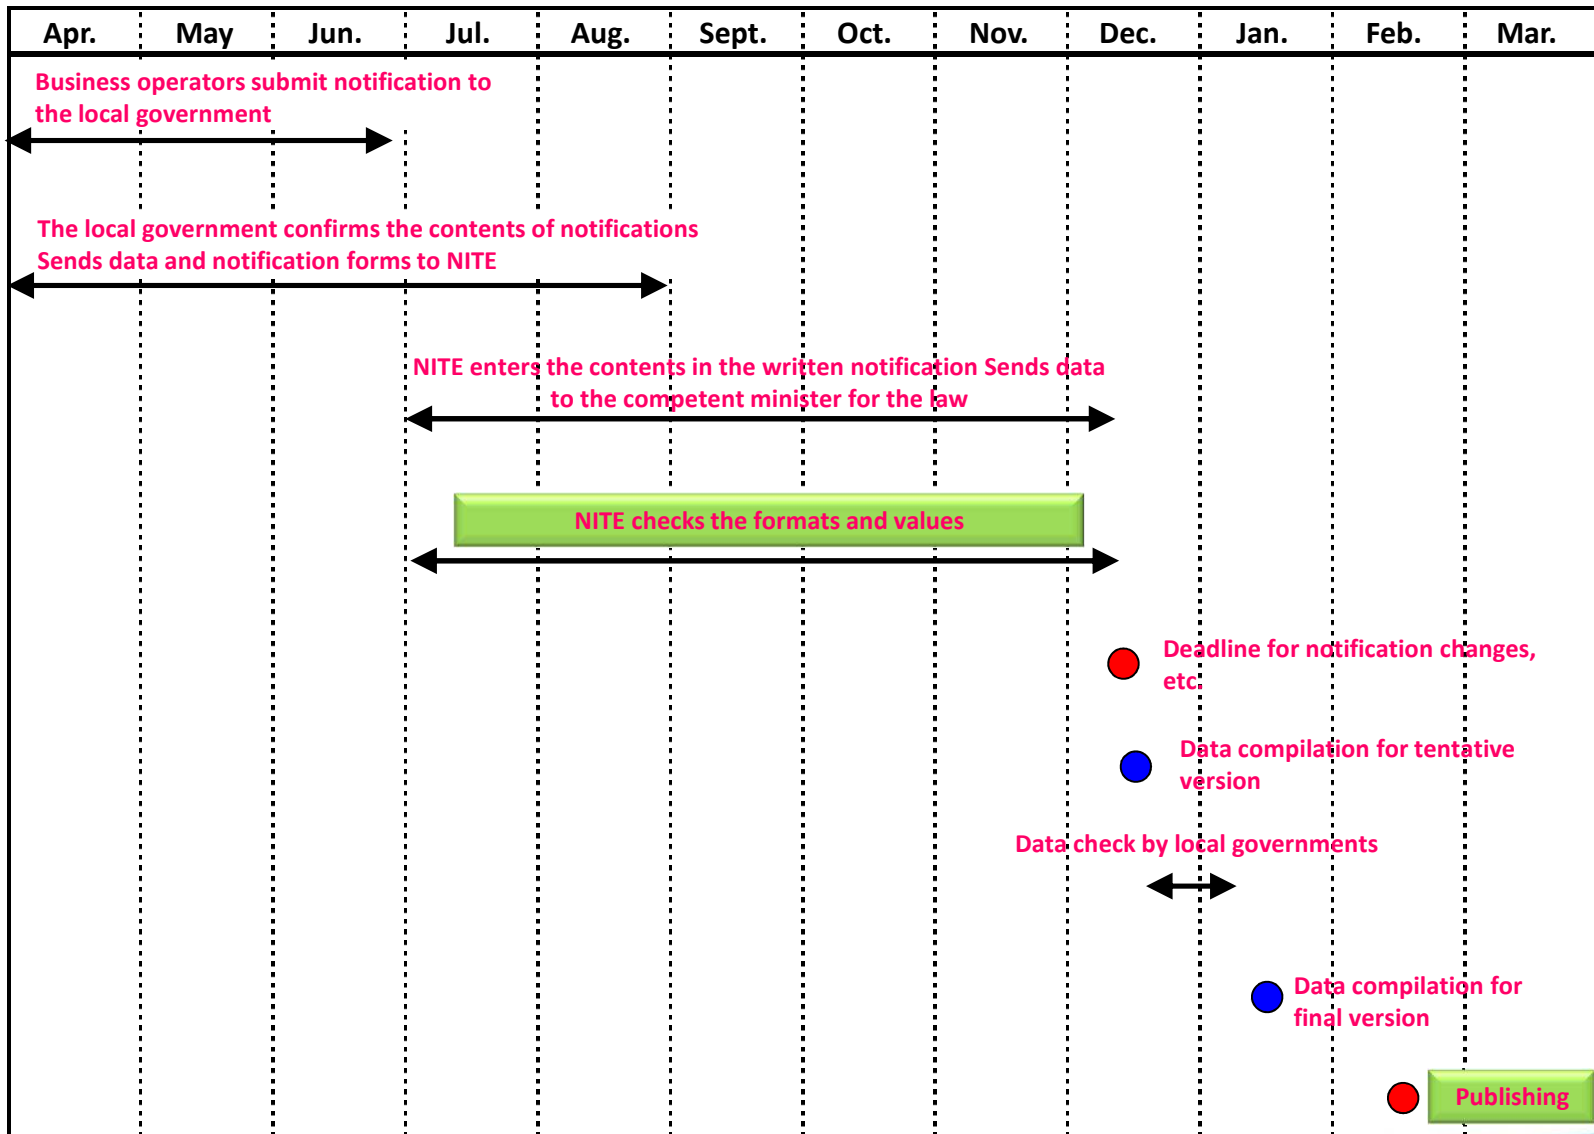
| Apr. | May | Jun. | Jul. | Aug. | Sept. | Oct. | Nov. | Dec. | Jan. | Feb. | Mar. |
|---|---|---|---|---|---|---|---|---|---|---|---|

Business operators submit notification to the local government

The local government confirms the contents of notifications
Sends data and notification forms to NITE

NITE enters the contents in the written notification Sends data to the competent minister for the law

NITE checks the formats and values

Deadline for notification changes, etc.

Data compilation for tentative version

Data check by local governments

Data compilation for final version

Publishing